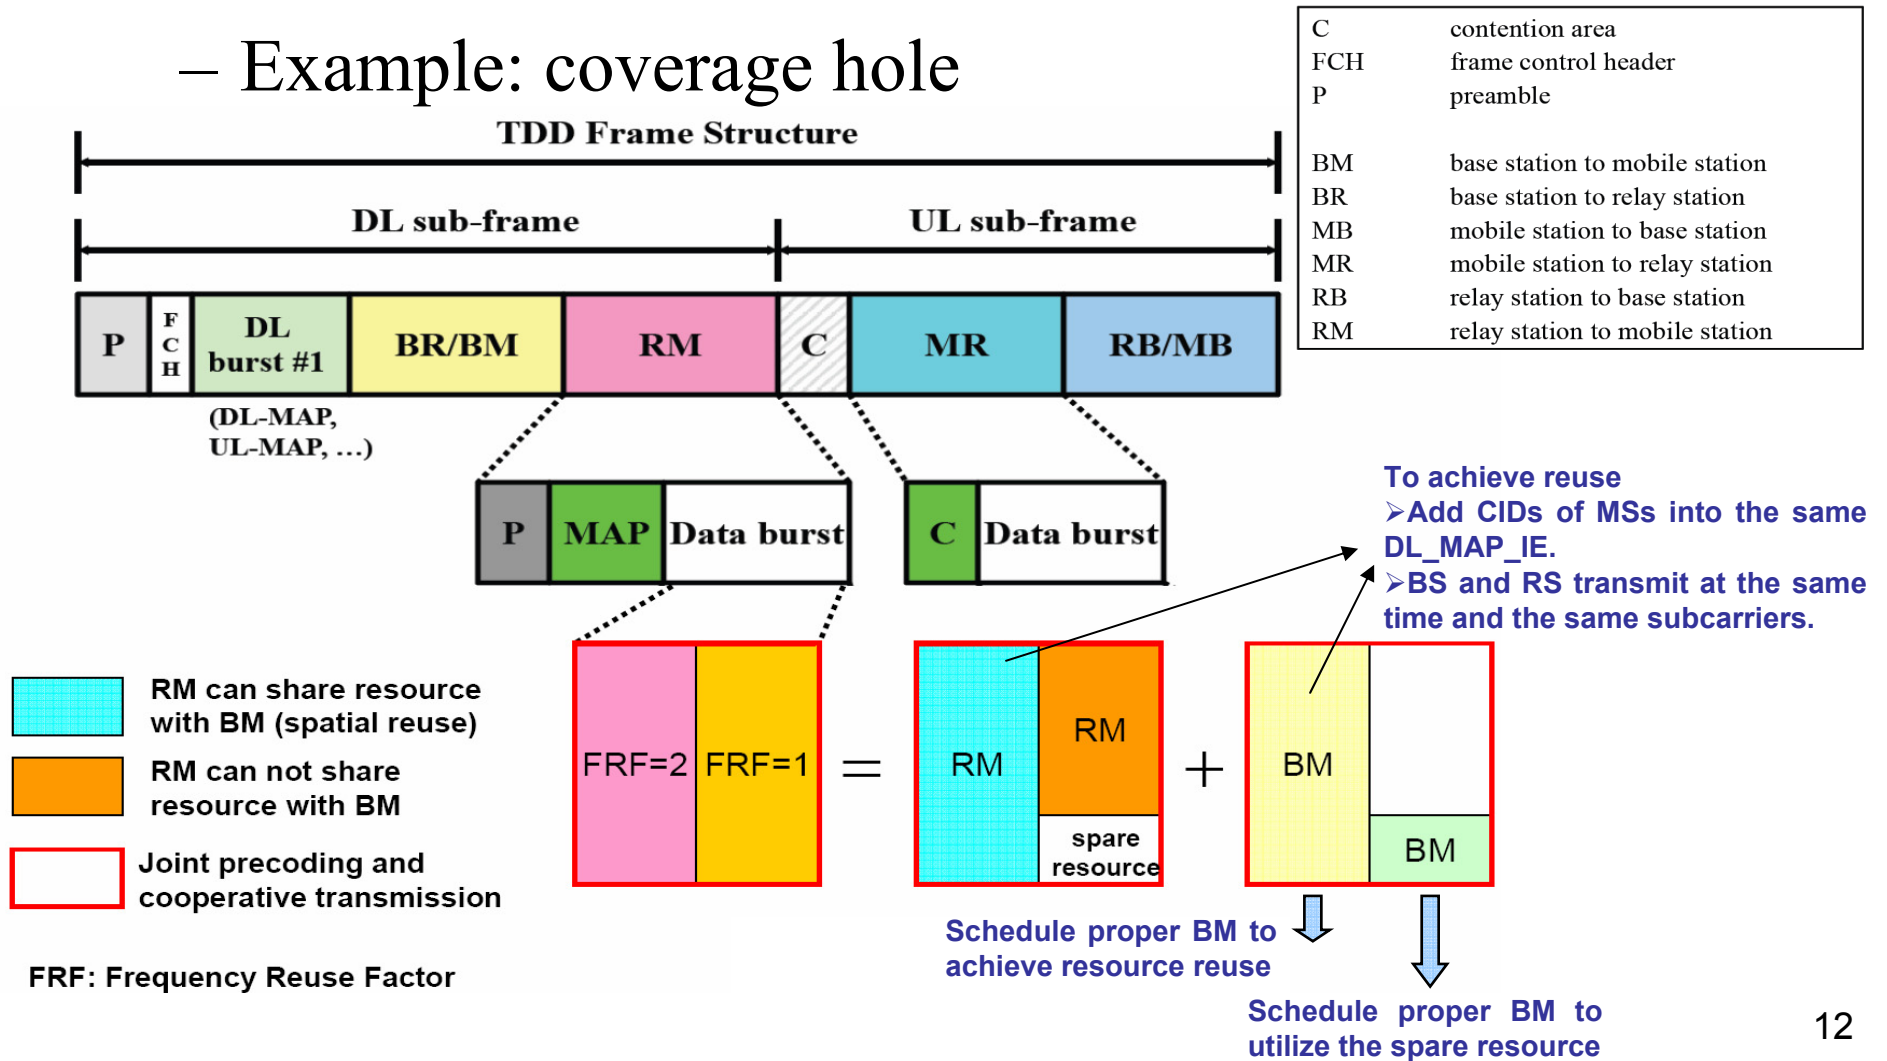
– Example: coverage hole

| | |
|---|---|
| C | contention area |
| FCH | frame control header |
| P | preamble |
| BM | base station to mobile station |
| BR | base station to relay station |
| MB | mobile station to base station |
| MR | mobile station to relay station |
| RB | relay station to base station |
| RM | relay station to mobile station |

TDD Frame Structure

DL sub-frame

UL sub-frame

P | F C H | DL burst #1 | BR/BM | RM | C | MR | RB/MB

(DL-MAP, UL-MAP, …)

P | MAP | Data burst

C | Data burst

To achieve reuse
➢Add CIDs of MSs into the same DL_MAP_IE.
➢BS and RS transmit at the same time and the same subcarriers.

RM can share resource with BM (spatial reuse)

RM can not share resource with BM

Joint precoding and cooperative transmission

FRF=2 FRF=1 = RM RM spare resource + BM BM

Schedule proper BM to achieve resource reuse

Schedule proper BM to utilize the spare resource

FRF: Frequency Reuse Factor

12